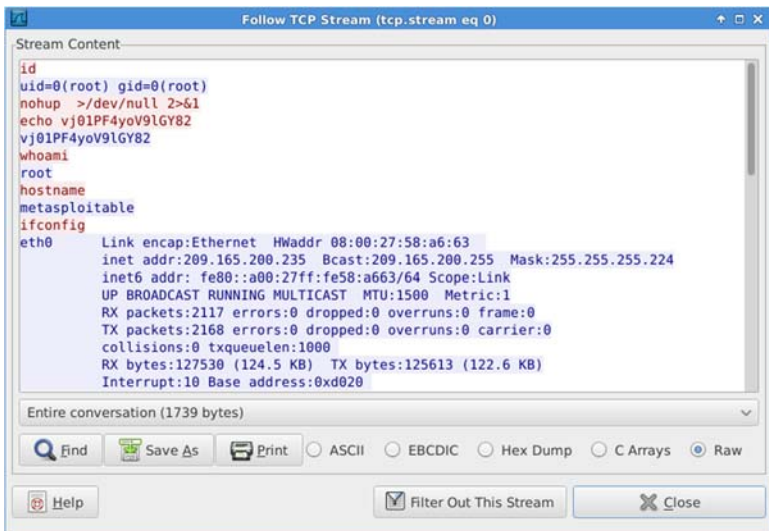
Follow TCP Stream (tcp.stream eq 0)

Stream Content

id
uid=0(root) gid=0(root)
nohup >/dev/null 2>&1
echo vj01PF4yoV9lGY82
vj01PF4yoV9lGY82
whoami
root
hostname
metasploitable
ifconfig
eth0 Link encap:Ethernet HWaddr 08:00:27:58:a6:63
inet addr:209.165.200.235 Bcast:209.165.200.255 Mask:255.255.255.224
inet6 addr: fe80::a00:27ff:fe58:a663/64 Scope:Link
UP BROADCAST RUNNING MULTICAST MTU:1500 Metric:1
RX packets:2117 errors:0 dropped:0 overruns:0 frame:0
TX packets:2168 errors:0 dropped:0 overruns:0 carrier:0
collisions:0 txqueuelen:1000
RX bytes:127530 (124.5 KB) TX bytes:125613 (122.6 KB)
Interrupt:10 Base address:0xd020

Entire conversation (1739 bytes)

Find Save As Print ASCII EBCDIC Hex Dump C Arrays Raw

Help Filter Out This Stream Close